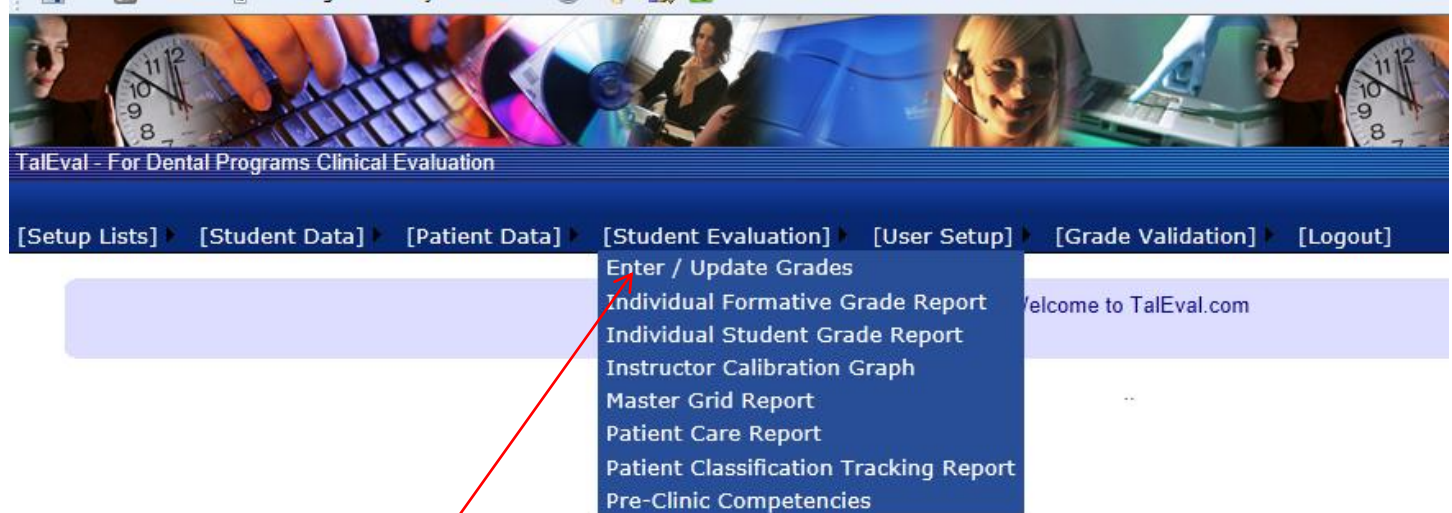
TalEval - For Dental Programs Clinical Evaluation

[Setup Lists] [Student Data] [Patient Data] [Student Evaluation] [User Setup] [Grade Validation] [Logout]

Enter / Update Grades
Individual Formative Grade Report
Individual Student Grade Report
Instructor Calibration Graph
Master Grid Report
Patient Care Report
Patient Classification Tracking Report
Pre-Clinic Competencies

Welcome to TalEval.com